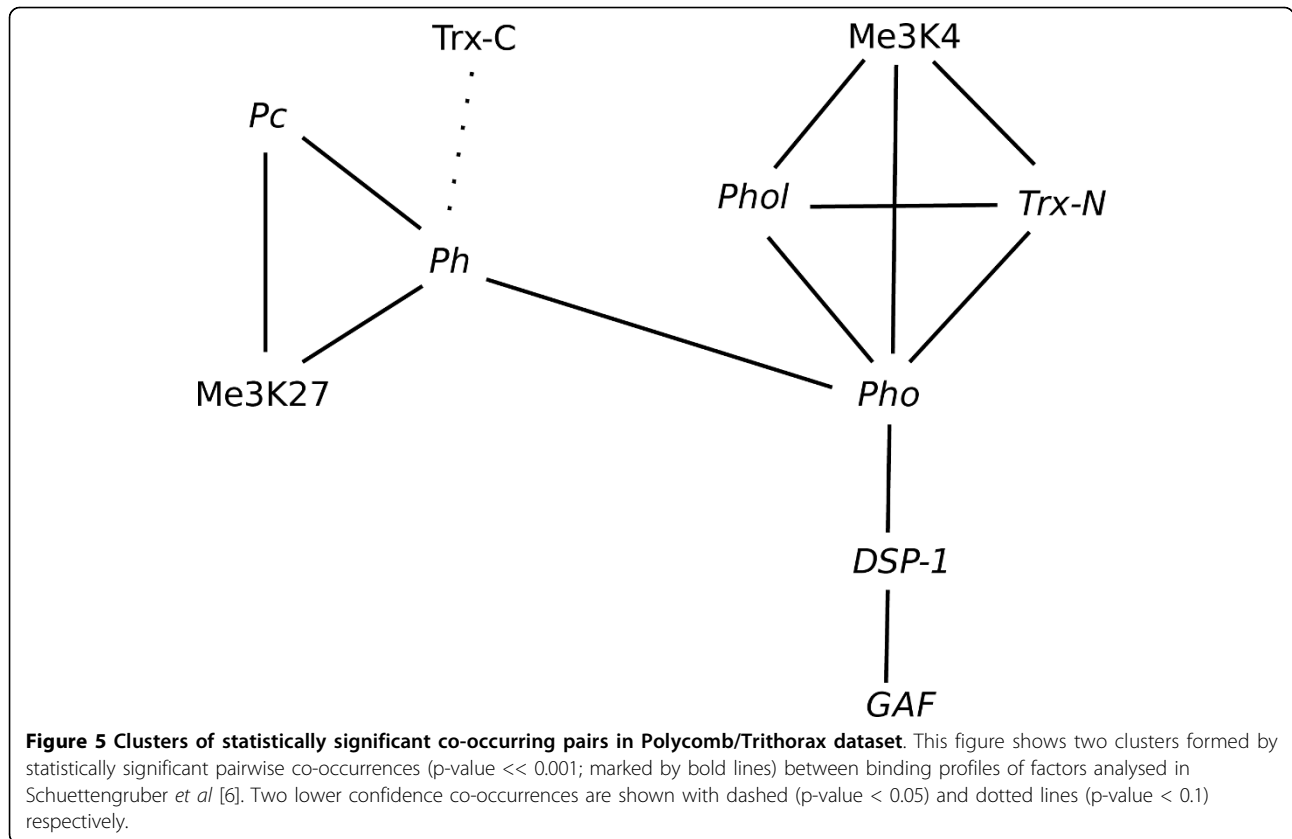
Trx-C

Me3K4

Pc

Phol

Trx-N

Ph

Me3K27

Pho

DSP-1

GAF

**Figure 5 Clusters of statistically significant co-occurring pairs in Polycomb/Trithorax dataset**. This figure shows two clusters formed by statistically significant pairwise co-occurrences (p-value << 0.001; marked by bold lines) between binding profiles of factors analysed in Schuettengruber *et al* [6]. Two lower confidence co-occurrences are shown with dashed (p-value < 0.05) and dotted lines (p-value < 0.1) respectively.